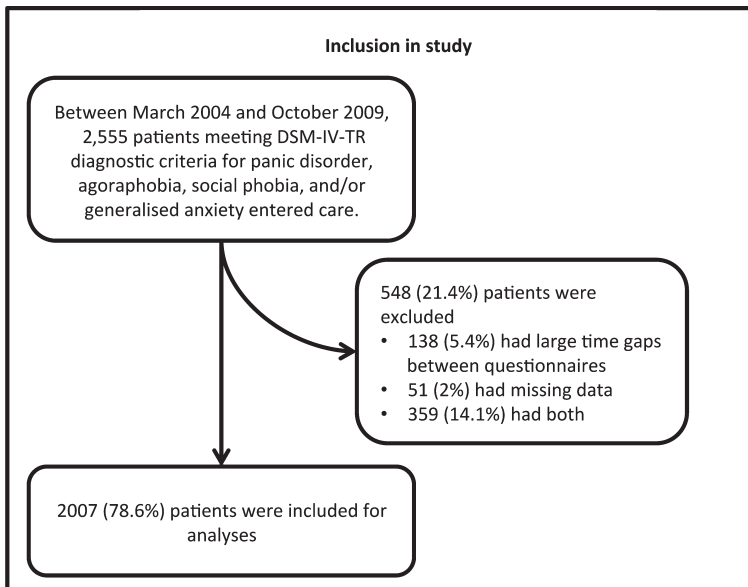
Inclusion in study

Between March 2004 and October 2009, 2,555 patients meeting DSM-IV-TR diagnostic criteria for panic disorder, agoraphobia, social phobia, and/or generalised anxiety entered care.

548 (21.4%) patients were excluded
• 138 (5.4%) had large time gaps between questionnaires
• 51 (2%) had missing data
• 359 (14.1%) had both

2007 (78.6%) patients were included for analyses